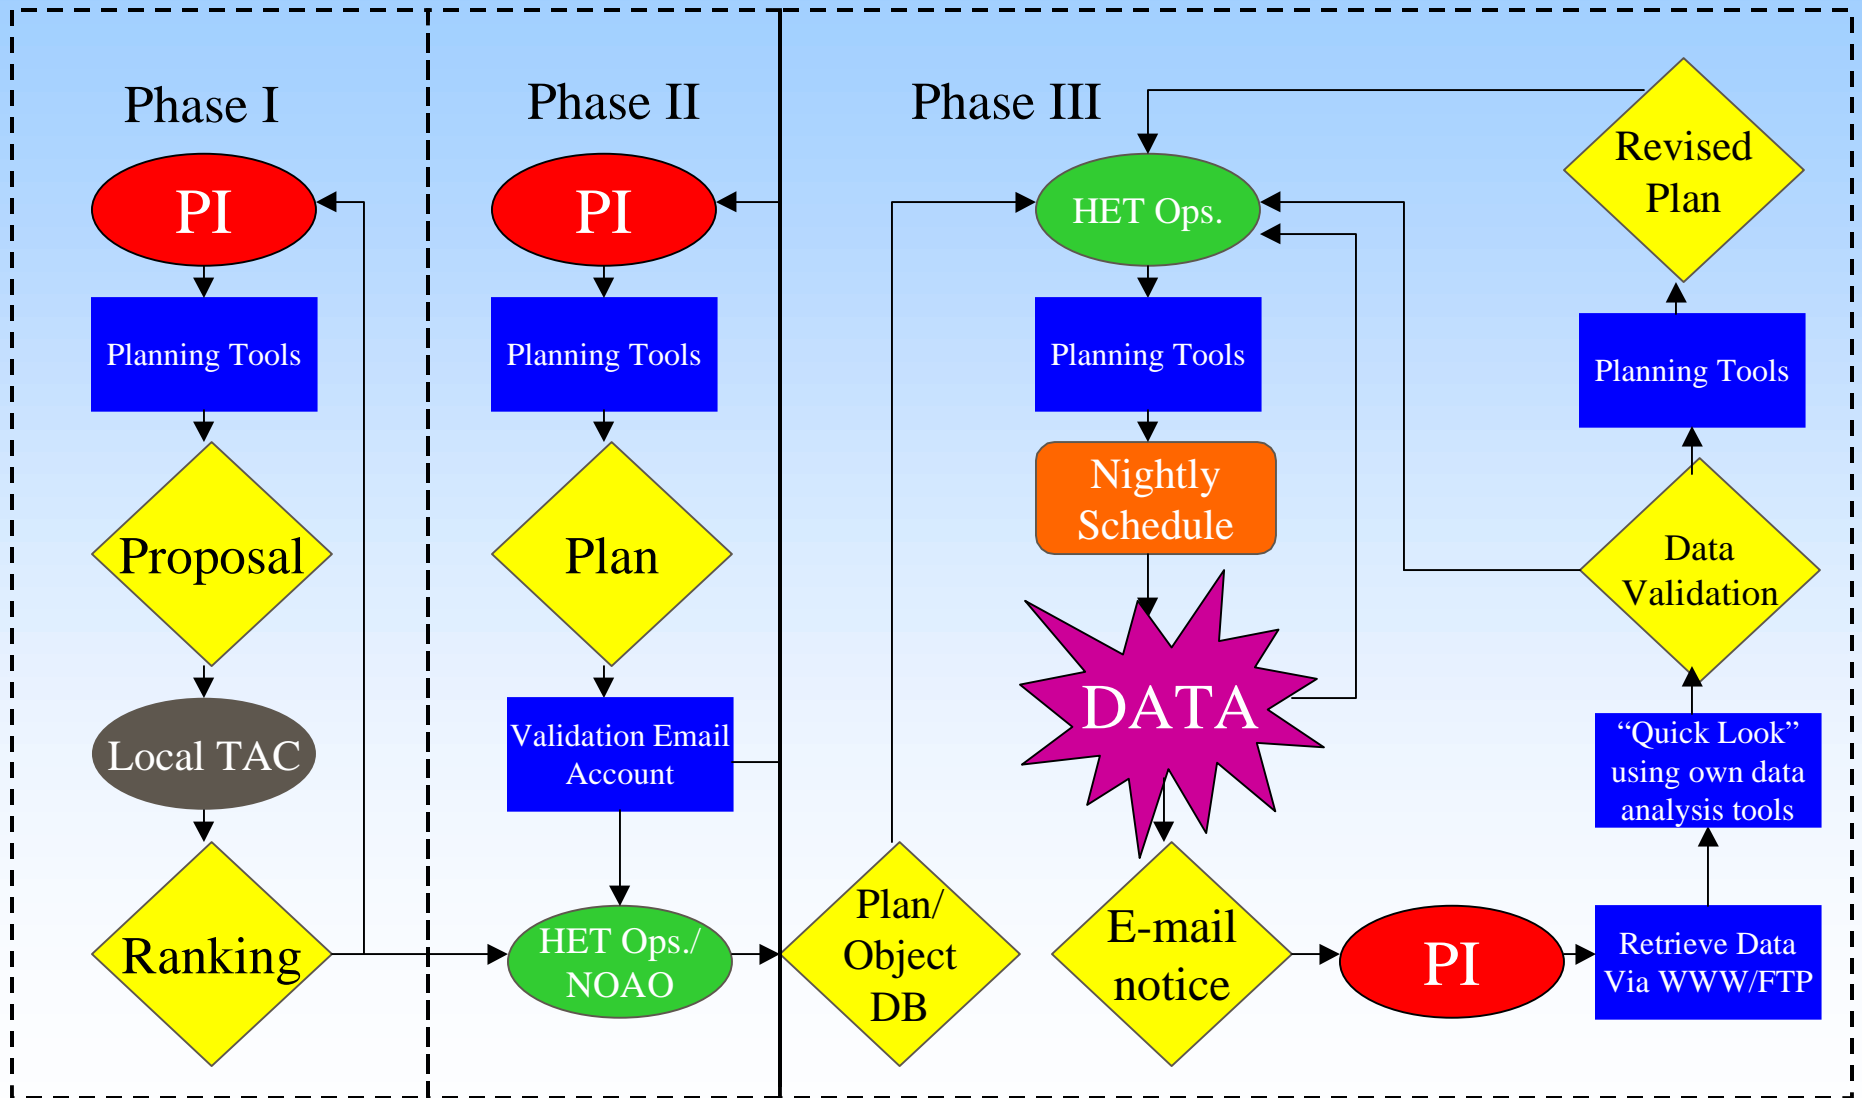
Phase I

PI

Planning Tools

Proposal

Local TAC

Ranking

Phase II

PI

Planning Tools

Plan

Validation Email Account

HET Ops./ NOAO

Phase III

HET Ops.

Planning Tools

Nightly Schedule

DATA

Plan/ Object DB

E-mail notice

PI

Revised Plan

Planning Tools

Data Validation

“Quick Look” using own data analysis tools

Retrieve Data Via WWW/FTP